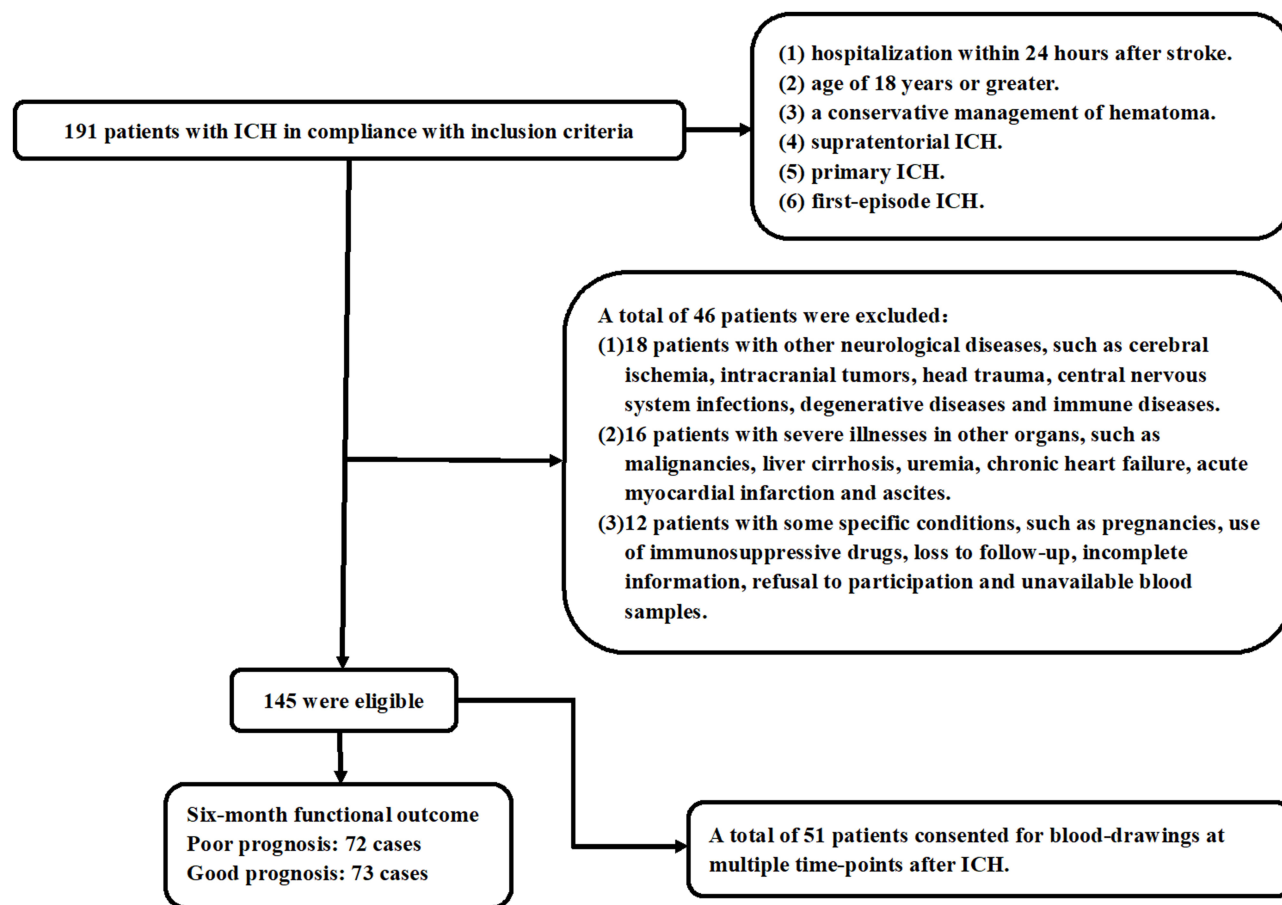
191 patients with ICH in compliance with inclusion criteria

(1) hospitalization within 24 hours after stroke.
(2) age of 18 years or greater.
(3) a conservative management of hematoma.
(4) supratentorial ICH.
(5) primary ICH.
(6) first-episode ICH.

A total of 46 patients were excluded：
(1)18 patients with other neurological diseases, such as cerebral ischemia, intracranial tumors, head trauma, central nervous system infections, degenerative diseases and immune diseases.
(2)16 patients with severe illnesses in other organs, such as malignancies, liver cirrhosis, uremia, chronic heart failure, acute myocardial infarction and ascites.
(3)12 patients with some specific conditions, such as pregnancies, use of immunosuppressive drugs, loss to follow-up, incomplete information, refusal to participation and unavailable blood samples.

145 were eligible

Six-month functional outcome
Poor prognosis: 72 cases
Good prognosis: 73 cases

A total of 51 patients consented for blood-drawings at multiple time-points after ICH.